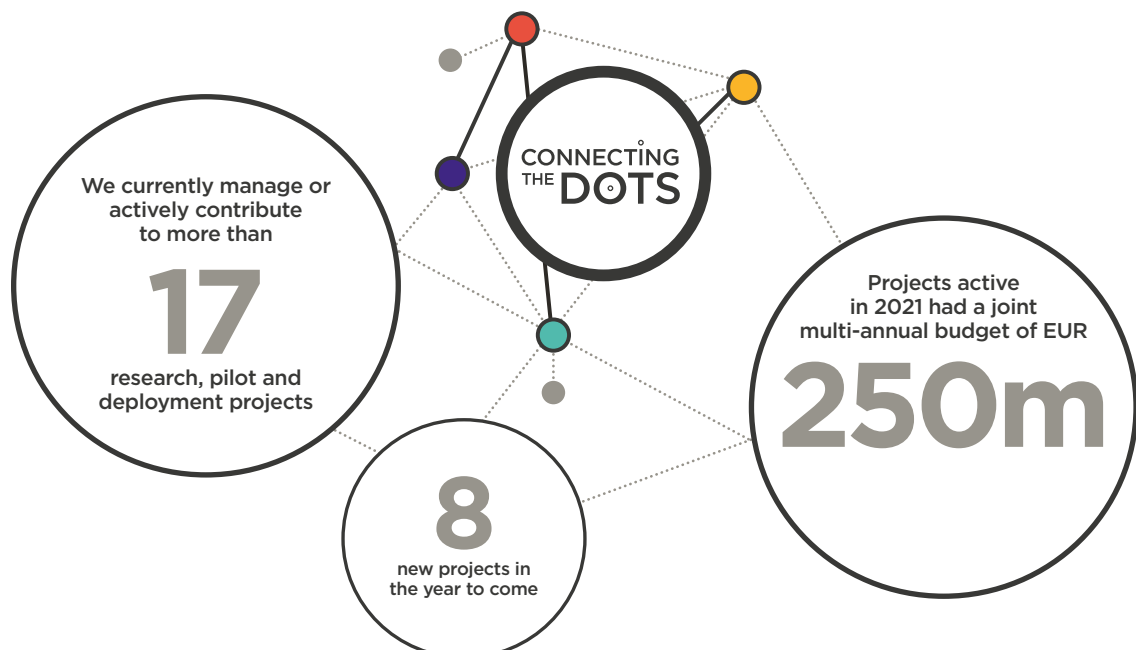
CONNECTING THE DOTS

We currently manage or actively contribute to more than

17

research, pilot and deployment projects

8

new projects in the year to come

Projects active in 2021 had a joint multi-annual budget of EUR

250m